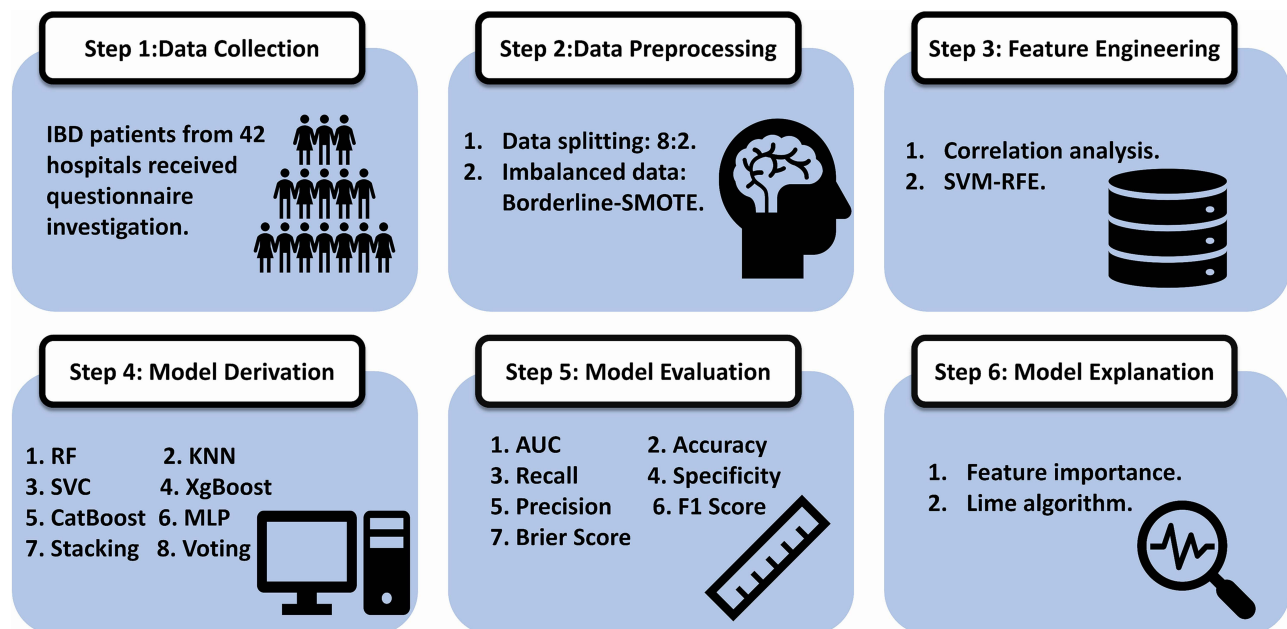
Step 1:Data Collection

IBD patients from 42 hospitals received questionnaire investigation.

Step 2:Data Preprocessing

1. Data splitting: 8:2.
2. Imbalanced data: Borderline-SMOTE.

Step 3: Feature Engineering

1. Correlation analysis.
2. SVM-RFE.

Step 4: Model Derivation

1. RF
2. KNN
3. SVC
4. XgBoost
5. CatBoost
6. MLP
7. Stacking
8. Voting

Step 5: Model Evaluation

1. AUC
2. Accuracy
3. Recall
4. Specificity
5. Precision
6. F1 Score
7. Brier Score

Step 6: Model Explanation

1. Feature importance.
2. Lime algorithm.